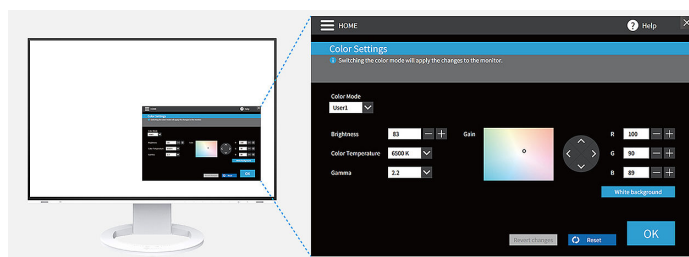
HOME

Help

Color Settings

Switching the color mode will apply the changes to the monitor.

Color Mode

User1

Brightness

83

Color Temperature

6500 K

Gamma

2.2

Gain

R

100

G

90

B

89

White background

Revert changes

Reset

OK